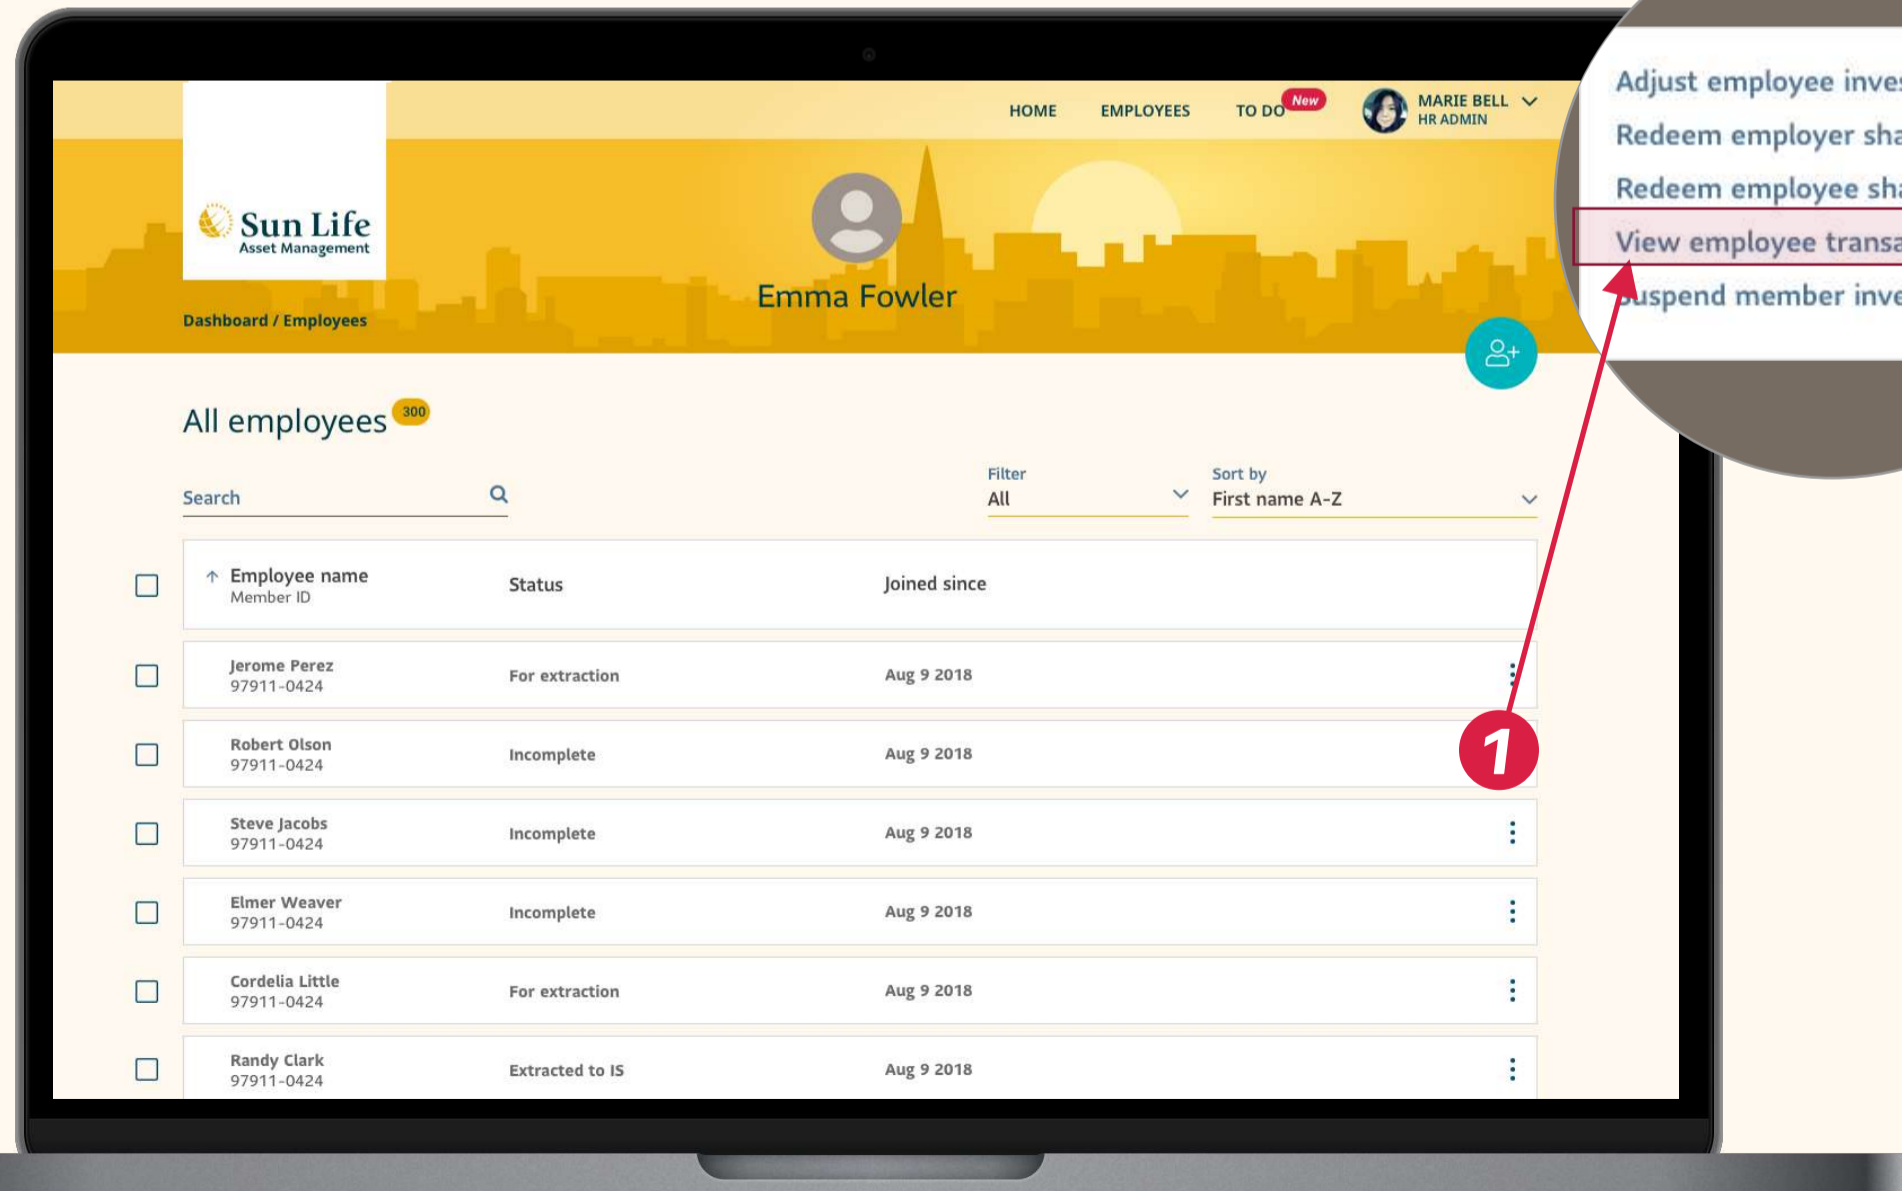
HOME EMPLOYEES TO DO New MARIE BELL HR ADMIN

Sun Life Asset Management

Emma Fowler

Dashboard / Employees

All employees 300

Search

Filter
All

Sort by
First name A-Z

| Employee name Member ID | Status | Joined since |
|---|---|---|
| Jerome Perez 97911-0424 | For extraction | Aug 9 2018 |
| Robert Olson 97911-0424 | Incomplete | Aug 9 2018 |
| Steve Jacobs 97911-0424 | Incomplete | Aug 9 2018 |
| Elmer Weaver 97911-0424 | Incomplete | Aug 9 2018 |
| Cordelia Little 97911-0424 | For extraction | Aug 9 2018 |
| Randy Clark 97911-0424 | Extracted to IS | Aug 9 2018 |

Adjust employee inve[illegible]
Redeem employer sha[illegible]
Redeem employee sha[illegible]
View employee transa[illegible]
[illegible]uspend member inve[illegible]

1